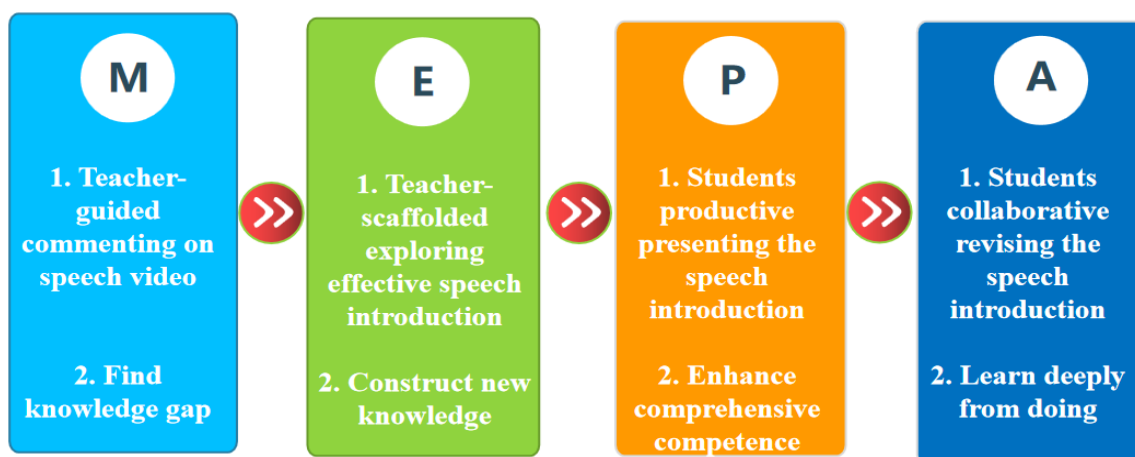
M

1. Teacher-guided commenting on speech video

2. Find knowledge gap

E

1. Teacher-scaffolded exploring effective speech introduction

2. Construct new knowledge

P

1. Students productive presenting the speech introduction

2. Enhance comprehensive competence

A

1. Students collaborative revising the speech introduction

2. Learn deeply from doing